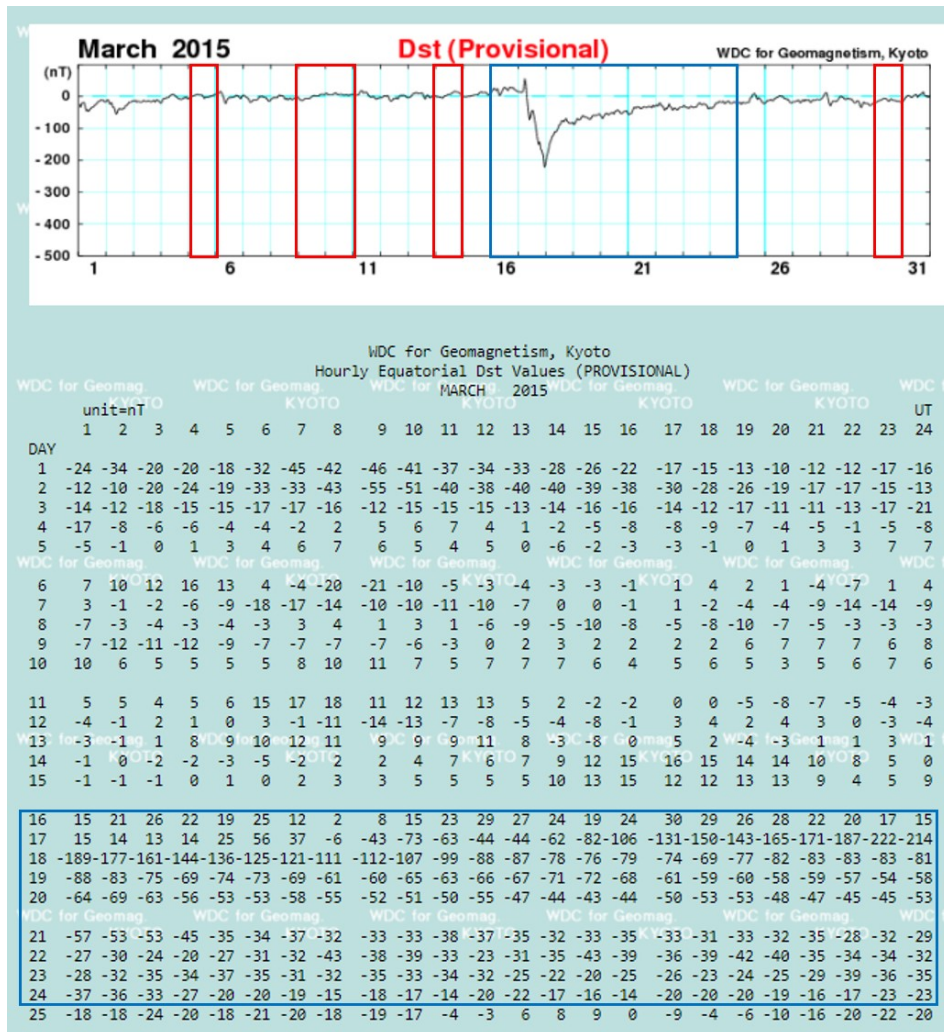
March 2015 Dst (Provisional) WDC for Geomagnetism, Kyoto

(nT)
0
-100
-200
-300
-400
-500
1 6 11 16 21 26 31

WDC for Geomagnetism, Kyoto
Hourly Equatorial Dst Values (PROVISIONAL)
MARCH 2015

unit=nT UT

| DAY | 1 | 2 | 3 | 4 | 5 | 6 | 7 | 8 | 9 | 10 | 11 | 12 | 13 | 14 | 15 | 16 | 17 | 18 | 19 | 20 | 21 | 22 | 23 | 24 |
|---|---|---|---|---|---|---|---|---|---|---|---|---|---|---|---|---|---|---|---|---|---|---|---|---|
| 1 | -24 | -34 | -20 | -20 | -18 | -32 | -45 | -42 | -46 | -41 | -37 | -34 | -33 | -28 | -26 | -22 | -17 | -15 | -13 | -10 | -12 | -12 | -17 | -16 |
| 2 | -12 | -10 | -20 | -24 | -19 | -33 | -33 | -43 | -55 | -51 | -40 | -38 | -40 | -40 | -39 | -38 | -30 | -28 | -26 | -19 | -17 | -17 | -15 | -13 |
| 3 | -14 | -12 | -18 | -15 | -15 | -17 | -17 | -16 | -12 | -15 | -15 | -15 | -13 | -14 | -16 | -16 | -14 | -12 | -17 | -11 | -11 | -13 | -17 | -21 |
| 4 | -17 | -8 | -6 | -6 | -4 | -4 | -2 | 2 | 5 | 6 | 7 | 4 | 1 | -2 | -5 | -8 | -8 | -9 | -7 | -4 | -5 | -1 | -5 | -8 |
| 5 | -5 | -1 | 0 | 1 | 3 | 4 | 6 | 7 | 6 | 5 | 4 | 5 | 0 | -6 | -2 | -3 | -3 | -1 | 0 | 1 | 3 | 3 | 7 | 7 |
| 6 | 7 | 10 | 12 | 16 | 13 | 4 | -4 | -20 | -21 | -10 | -5 | -3 | -4 | -3 | -3 | -1 | 1 | 4 | 2 | 1 | -4 | -7 | 1 | 4 |
| 7 | 3 | -1 | -2 | -6 | -9 | -18 | -17 | -14 | -10 | -10 | -11 | -10 | -7 | 0 | 0 | -1 | 1 | -2 | -4 | -4 | -9 | -14 | -14 | -9 |
| 8 | -7 | -3 | -4 | -3 | -4 | -3 | 3 | 4 | 1 | 3 | 1 | -6 | -9 | -5 | -10 | -8 | -5 | -8 | -10 | -7 | -5 | -3 | -3 | -3 |
| 9 | -7 | -12 | -11 | -12 | -9 | -7 | -7 | -7 | -7 | -6 | -3 | 0 | 2 | 3 | 2 | 2 | 2 | 2 | 6 | 7 | 7 | 7 | 6 | 8 |
| 10 | 10 | 6 | 5 | 5 | 5 | 5 | 8 | 10 | 11 | 7 | 5 | 7 | 7 | 7 | 6 | 4 | 5 | 6 | 5 | 3 | 5 | 6 | 7 | 6 |
| 11 | 5 | 5 | 4 | 5 | 6 | 15 | 17 | 18 | 11 | 12 | 13 | 13 | 5 | 2 | -2 | -2 | 0 | 0 | -5 | -8 | -7 | -5 | -4 | -3 |
| 12 | -4 | -1 | 2 | 1 | 0 | 3 | -1 | -11 | -14 | -13 | -7 | -8 | -5 | -4 | -8 | -1 | 3 | 4 | 2 | 4 | 3 | 0 | -3 | -4 |
| 13 | -3 | -1 | 1 | 8 | 9 | 10 | 12 | 11 | 9 | 9 | 9 | 11 | 8 | -3 | -8 | 0 | 5 | 2 | -4 | -3 | 1 | 1 | 3 | 1 |
| 14 | -1 | 0 | -2 | -2 | -3 | -5 | -2 | 2 | 2 | 4 | 7 | 7 | 7 | 9 | 12 | 15 | 16 | 15 | 14 | 14 | 10 | 8 | 5 | 0 |
| 15 | -1 | -1 | -1 | 0 | 1 | 0 | 2 | 3 | 3 | 5 | 5 | 5 | 5 | 10 | 13 | 15 | 12 | 12 | 13 | 13 | 9 | 4 | 5 | 9 |
| 16 | 15 | 21 | 26 | 22 | 19 | 25 | 12 | 2 | 8 | 15 | 23 | 29 | 27 | 24 | 19 | 24 | 30 | 29 | 26 | 28 | 22 | 20 | 17 | 15 |
| 17 | 15 | 14 | 13 | 14 | 25 | 56 | 37 | -6 | -43 | -73 | -63 | -44 | -44 | -62 | -82 | -106 | -131 | -150 | -143 | -165 | -171 | -187 | -222 | -214 |
| 18 | -189 | -177 | -161 | -144 | -136 | -125 | -121 | -111 | -112 | -107 | -99 | -88 | -87 | -78 | -76 | -79 | -74 | -69 | -77 | -82 | -83 | -83 | -83 | -81 |
| 19 | -88 | -83 | -75 | -69 | -74 | -73 | -69 | -61 | -60 | -65 | -63 | -66 | -67 | -71 | -72 | -68 | -61 | -59 | -60 | -58 | -59 | -57 | -54 | -58 |
| 20 | -64 | -69 | -63 | -56 | -53 | -53 | -58 | -55 | -52 | -51 | -50 | -55 | -47 | -44 | -43 | -44 | -50 | -53 | -53 | -48 | -47 | -45 | -45 | -53 |
| 21 | -57 | -53 | -53 | -45 | -35 | -34 | -37 | -32 | -33 | -33 | -38 | -37 | -35 | -32 | -33 | -35 | -33 | -31 | -33 | -32 | -35 | -28 | -32 | -29 |
| 22 | -27 | -30 | -24 | -20 | -27 | -31 | -32 | -43 | -38 | -39 | -33 | -23 | -31 | -35 | -43 | -39 | -36 | -39 | -42 | -40 | -35 | -34 | -34 | -32 |
| 23 | -28 | -32 | -35 | -34 | -37 | -35 | -31 | -32 | -35 | -33 | -34 | -32 | -25 | -22 | -20 | -25 | -26 | -23 | -24 | -25 | -29 | -39 | -36 | -35 |
| 24 | -37 | -36 | -33 | -27 | -20 | -20 | -19 | -15 | -18 | -17 | -14 | -20 | -22 | -17 | -16 | -14 | -20 | -20 | -20 | -19 | -16 | -17 | -23 | -23 |
| 25 | -18 | -18 | -24 | -20 | -18 | -21 | -20 | -18 | -19 | -17 | -4 | -3 | 6 | 8 | 9 | 0 | -9 | -4 | -6 | -10 | -16 | -20 | -22 | -20 |

WDC for Geomag. KYOTO